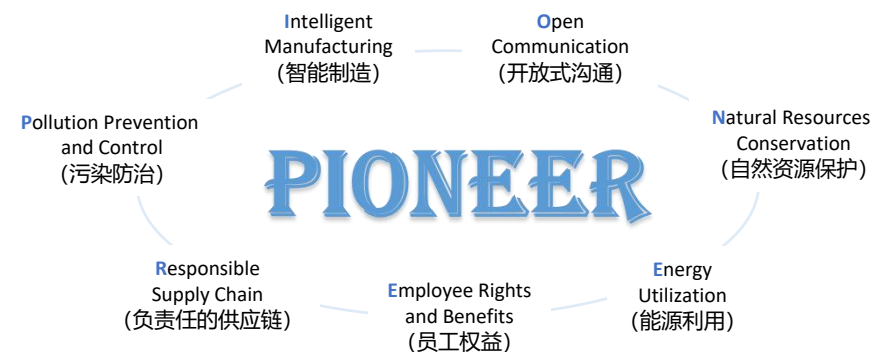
PIONEER

Intelligent Manufacturing
(智能制造)

Open Communication
(开放式沟通)

Natural Resources Conservation
(自然资源保护)

Energy Utilization
(能源利用)

Employee Rights and Benefits
(员工权益)

Responsible Supply Chain
(负责任的供应链)

Pollution Prevention and Control
(污染防治)